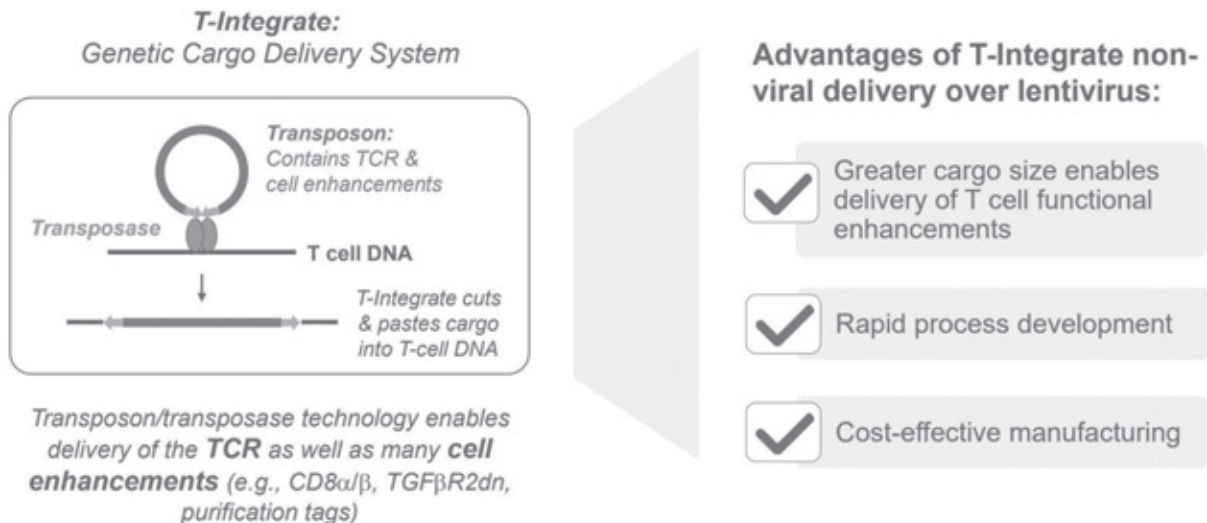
T-Integrate:
Genetic Cargo Delivery System

Transposon:
Contains TCR & cell enhancements

Transposase

T cell DNA

T-Integrate cuts & pastes cargo into T-cell DNA

Transposon/transposase technology enables delivery of the TCR as well as many cell enhancements (e.g., CD8$\alpha$/$\beta$, TGF$\beta$R2dn, purification tags)

Advantages of T-Integrate non-viral delivery over lentivirus:

Greater cargo size enables delivery of T cell functional enhancements

Rapid process development

Cost-effective manufacturing